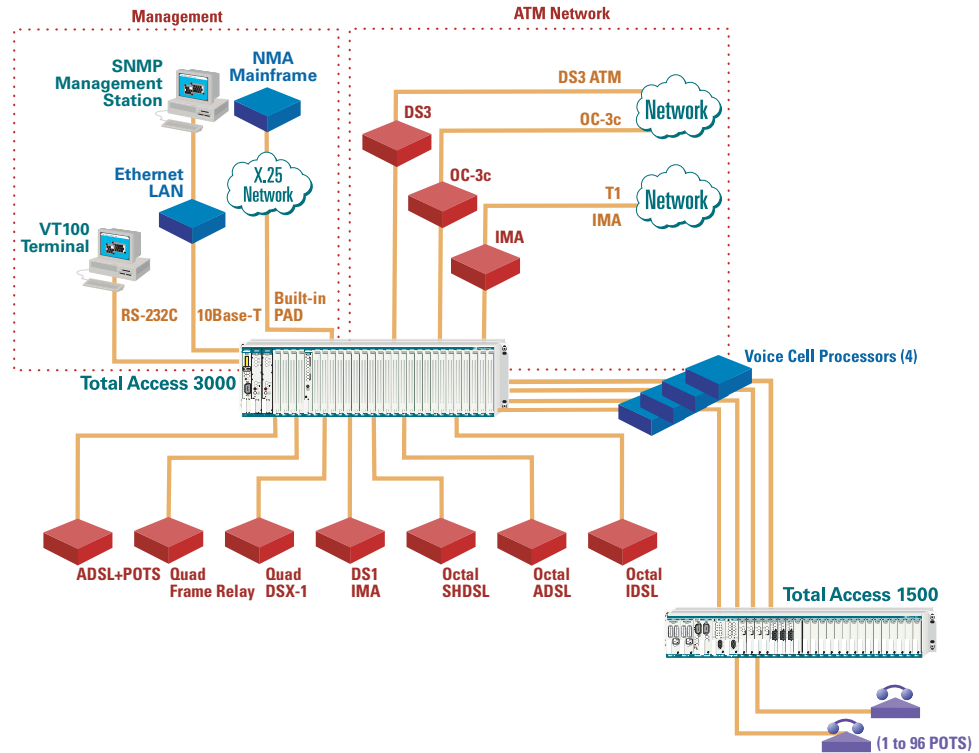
Management

ATM Network

SNMP Management Station

NMA Mainframe

DS3 ATM

Network

DS3

OC-3c

Ethernet LAN

X.25 Network

OC-3c

T1

Network

IMA

VT100 Terminal

IMA

RS-232C

10Base-T

Built-in PAD

Total Access 3000

Voice Cell Processors (4)

ADSL+POTS

Quad Frame Relay

Quad DSX-1

DS1 IMA

Octal SHDSL

Octal ADSL

Octal IDSL

Total Access 1500

(1 to 96 POTS)